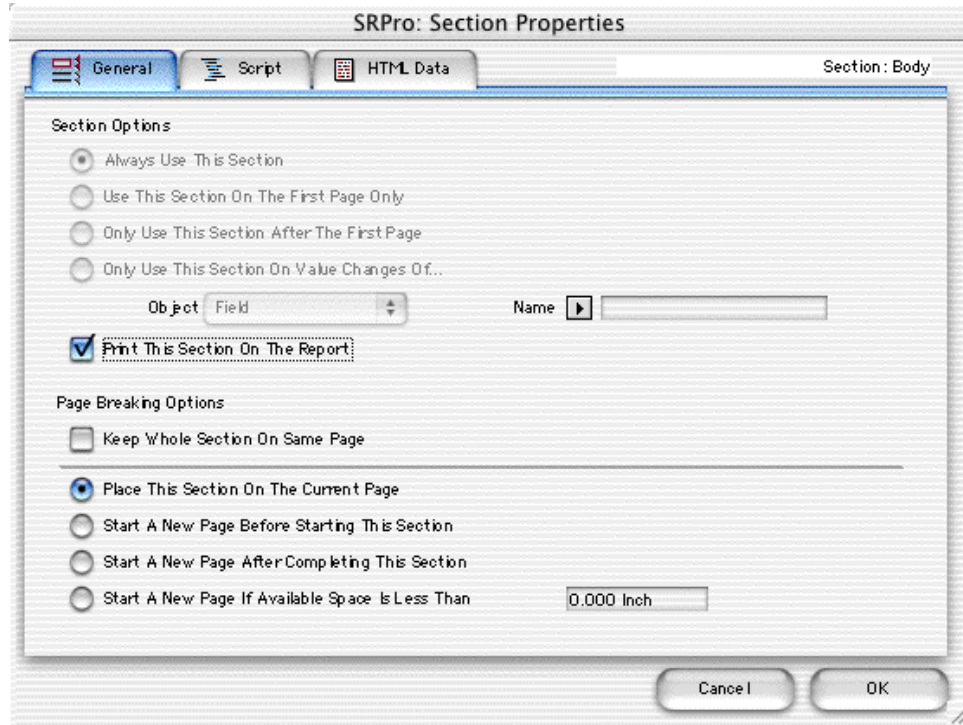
SRPro: Section Properties

General | Script | HTML Data

Section: Body

Section Options

Always Use This Section

Use This Section On The First Page Only

Only Use This Section After The First Page

Only Use This Section On Value Changes Of...

Object Field

Name

Print This Section On The Report

Page Breaking Options

Keep Whole Section On Same Page

Place This Section On The Current Page

Start A New Page Before Starting This Section

Start A New Page After Completing This Section

Start A New Page If Available Space Is Less Than

0.000 Inch

Cancel

OK